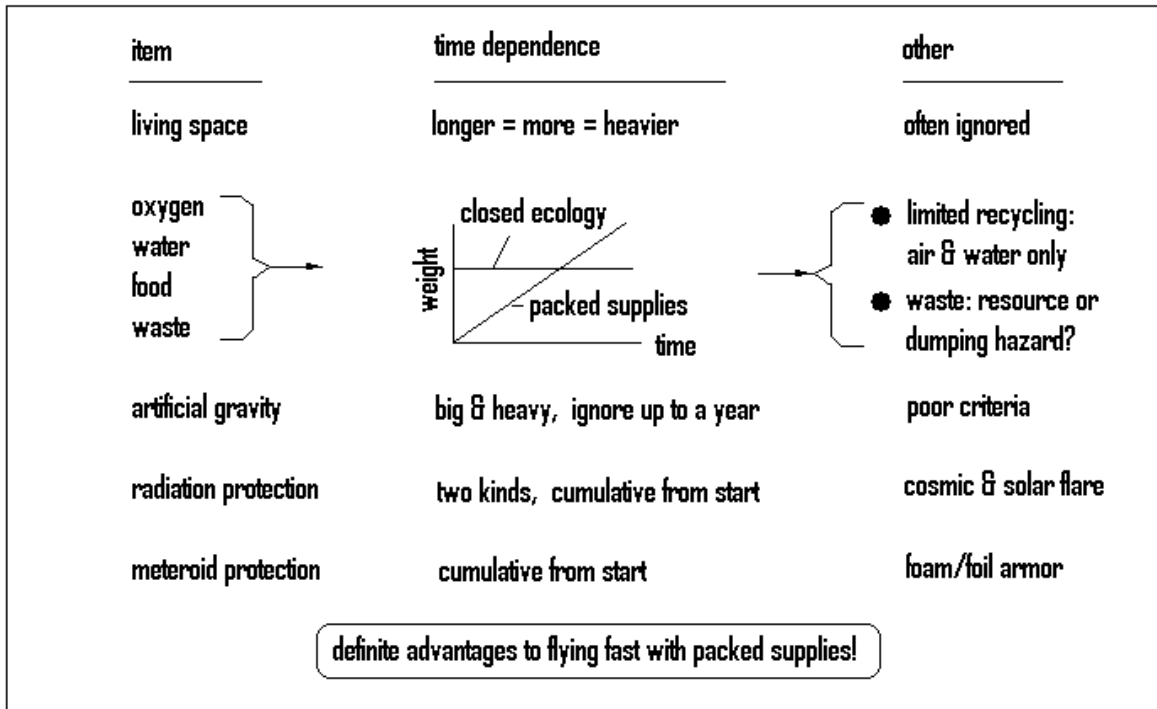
| item | time dependence | other |
|---|---|---|
| living space | longer = more = heavier | often ignored |
| oxygen water food waste | closed ecology weight packed supplies time | limited recycling: air & water only; waste: resource or dumping hazard? |
| artificial gravity | big & heavy, ignore up to a year | poor criteria |
| radiation protection | two kinds, cumulative from start | cosmic & solar flare |
| meteroid protection | cumulative from start | foam/foil armor |

definite advantages to flying fast with packed supplies!